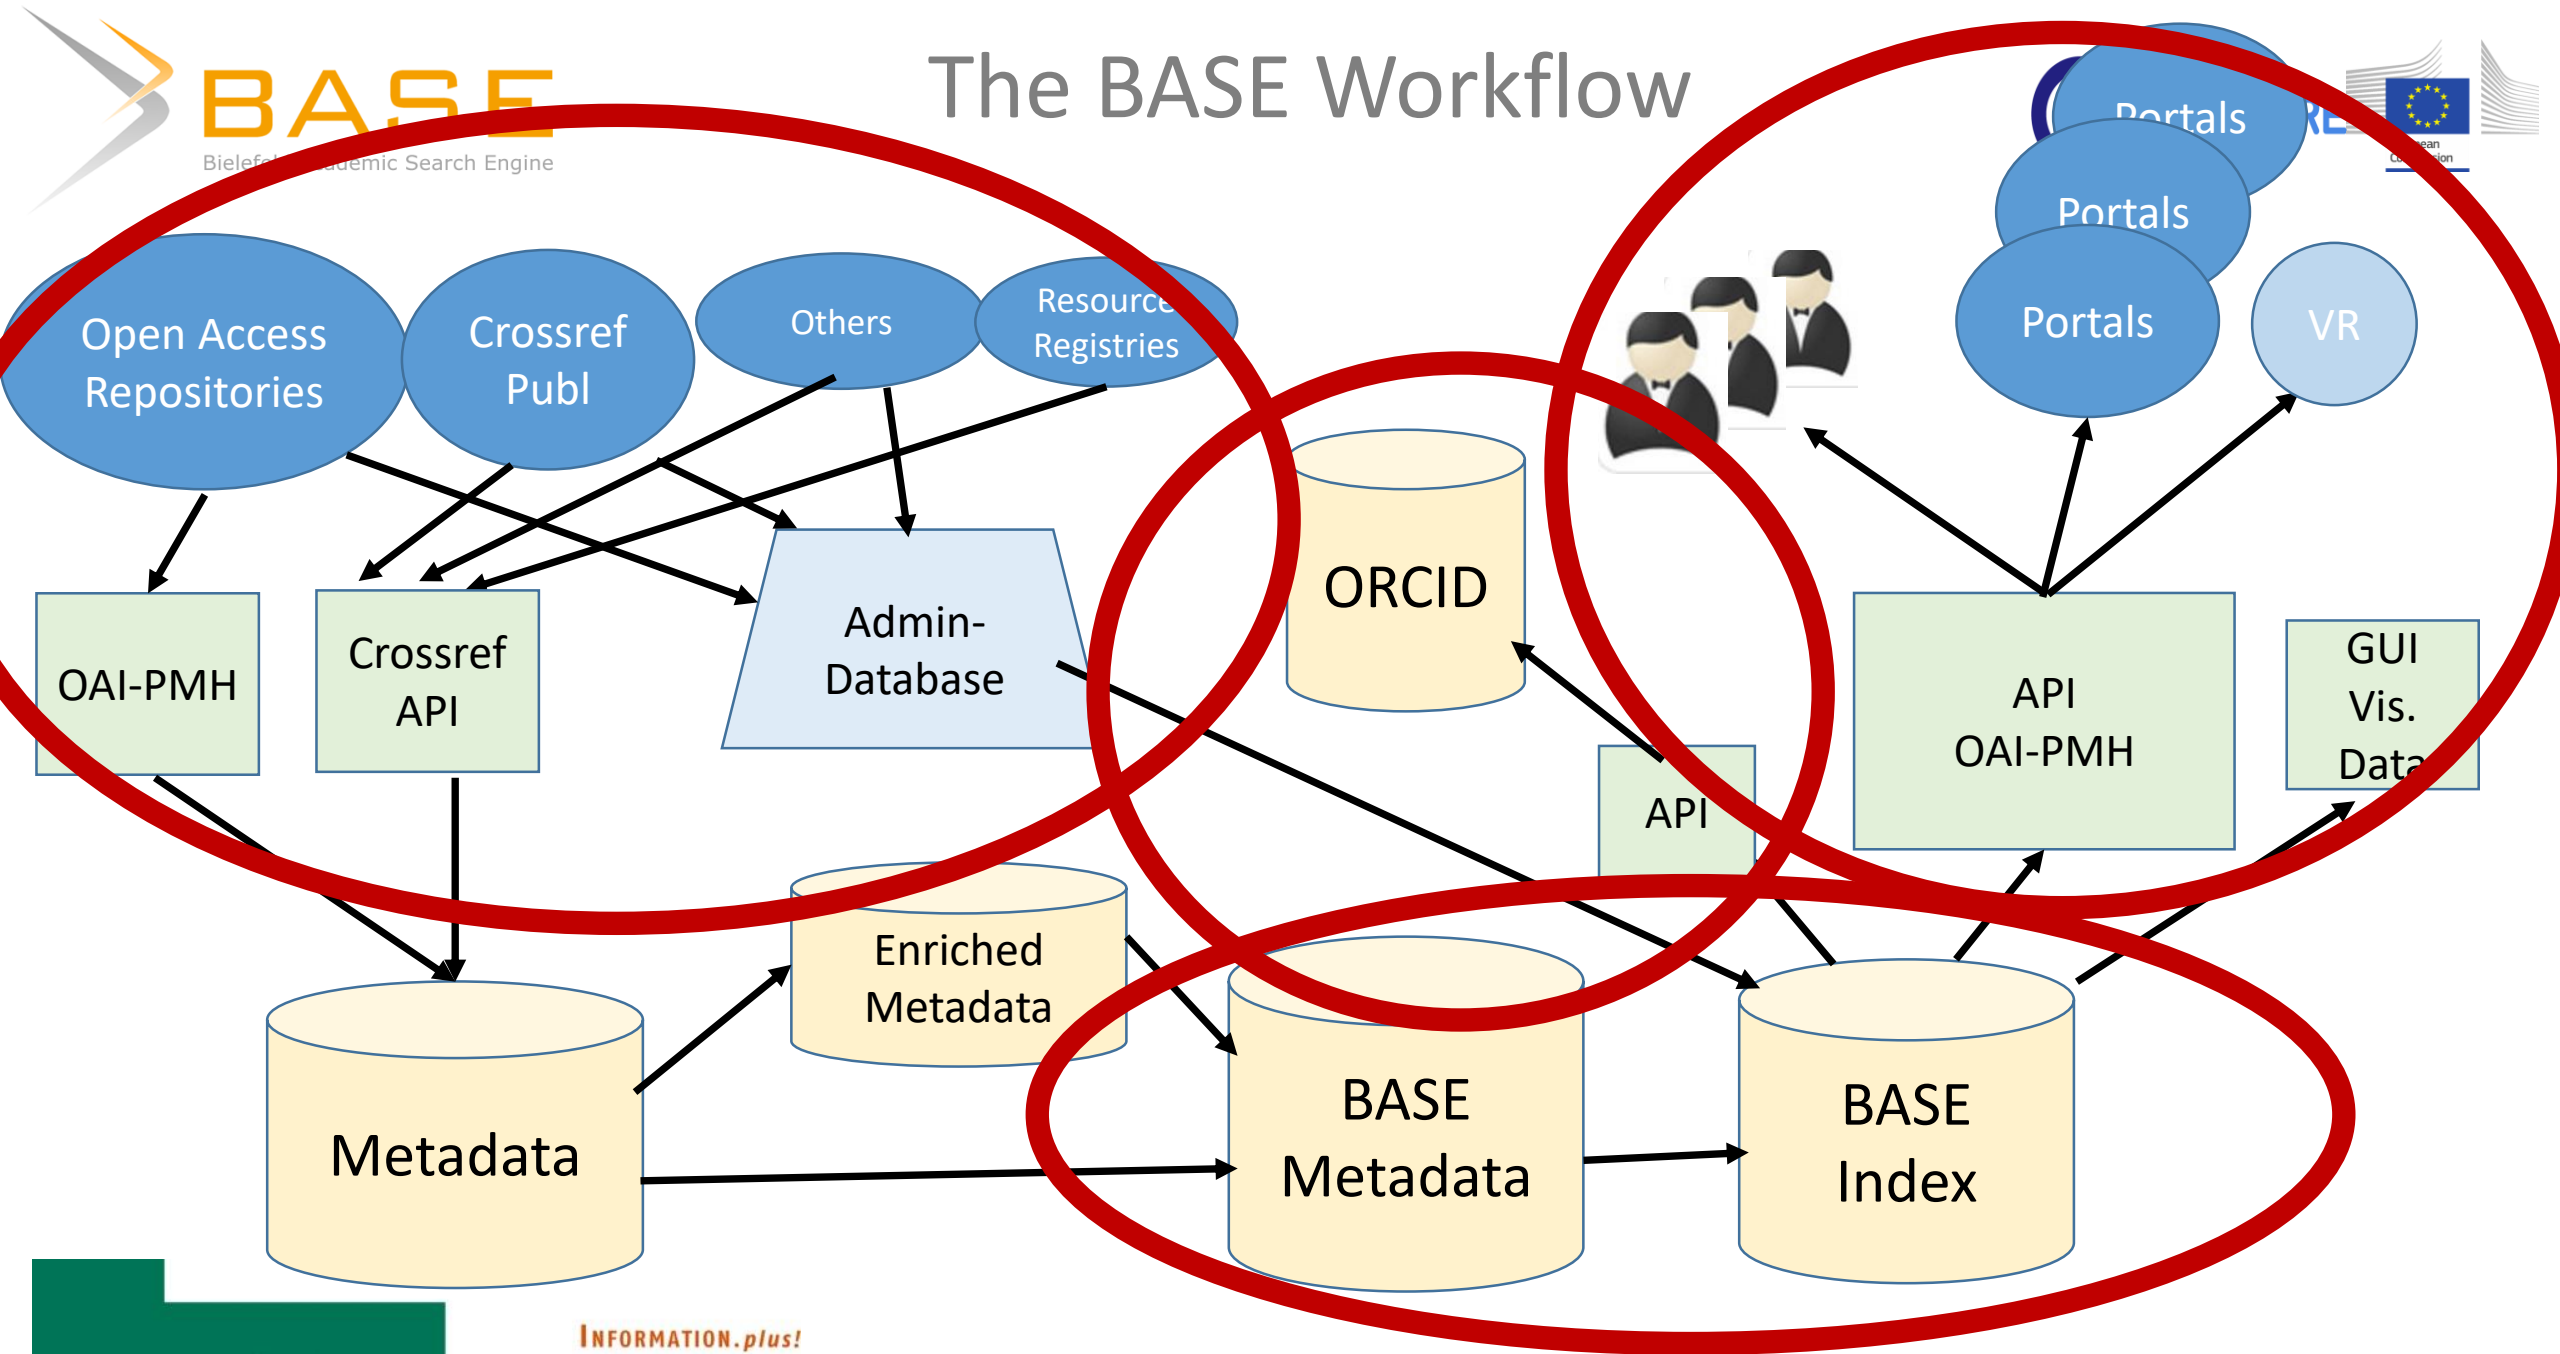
BASE
Bielef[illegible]demic Search Engine

The BASE Workflow

Portals
Portals
Portals
VR

Open Access Repositories
Crossref Publ
Others
Resource Registries

OAI-PMH
Crossref API
Admin-Database
ORCID
API
API OAI-PMH
GUI Vis. Data

Enriched Metadata
Metadata
BASE Metadata
BASE Index

INFORMATION.plus!